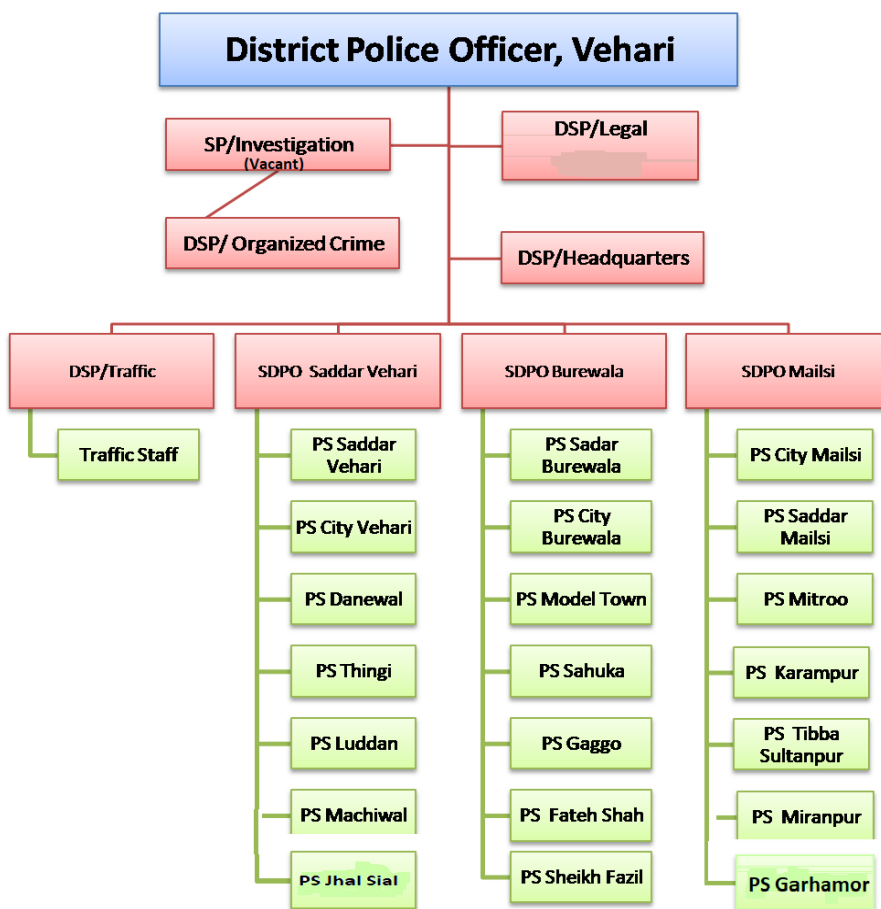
District Police Officer, Vehari

SP/Investigation
(Vacant)

DSP/Legal

DSP/ Organized Crime

DSP/Headquarters

DSP/Traffic

Traffic Staff

SDPO Saddar Vehari

PS Saddar Vehari

PS City Vehari

PS Danewal

PS Thingi

PS Luddan

PS Machiwal

PS Jhal Sial

SDPO Burewala

PS Sadar Burewala

PS City Burewala

PS Model Town

PS Sahuka

PS Gaggo

PS Fateh Shah

PS Sheikh Fazil

SDPO Mailsi

PS City Mailsi

PS Saddar Mailsi

PS Mitroo

PS Karampur

PS Tibba Sultanpur

PS Miranpur

PS Garhamor